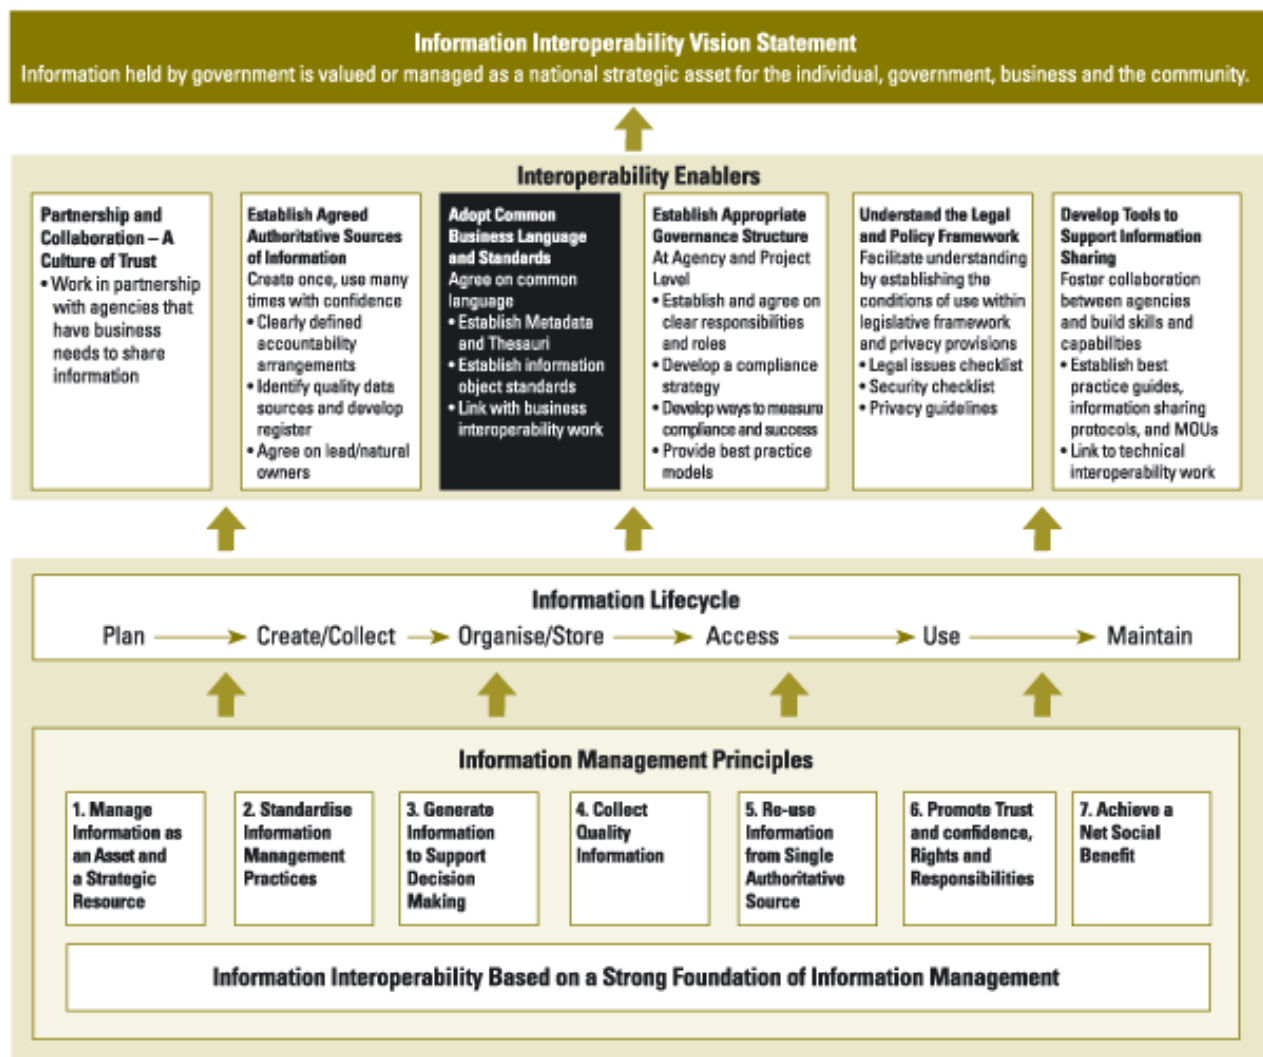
Information Interoperability Vision Statement
Information held by government is valued or managed as a national strategic asset for the individual, government, business and the community.

Interoperability Enablers

Partnership and Collaboration – A Culture of Trust
• Work in partnership with agencies that have business needs to share information

Establish Agreed Authoritative Sources of Information
Create once, use many times with confidence
• Clearly defined accountability arrangements
• Identify quality data sources and develop register
• Agree on lead/natural owners

Adopt Common Business Language and Standards
Agree on common language
• Establish Metadata and Thesauri
• Establish information object standards
• Link with business interoperability work

Establish Appropriate Governance Structure
At Agency and Project Level
• Establish and agree on clear responsibilities and roles
• Develop a compliance strategy
• Develop ways to measure compliance and success
• Provide best practice models

Understand the Legal and Policy Framework
Facilitate understanding by establishing the conditions of use within legislative framework and privacy provisions
• Legal issues checklist
• Security checklist
• Privacy guidelines

Develop Tools to Support Information Sharing
Foster collaboration between agencies and build skills and capabilities
• Establish best practice guides, information sharing protocols, and MOUs
• Link to technical interoperability work

Information Lifecycle
Plan → Create/Collect → Organise/Store → Access → Use → Maintain

Information Management Principles

1. Manage Information as an Asset and a Strategic Resource

2. Standardise Information Management Practices

3. Generate Information to Support Decision Making

4. Collect Quality Information

5. Re-use Information from Single Authoritative Source

6. Promote Trust and confidence, Rights and Responsibilities

7. Achieve a Net Social Benefit

Information Interoperability Based on a Strong Foundation of Information Management